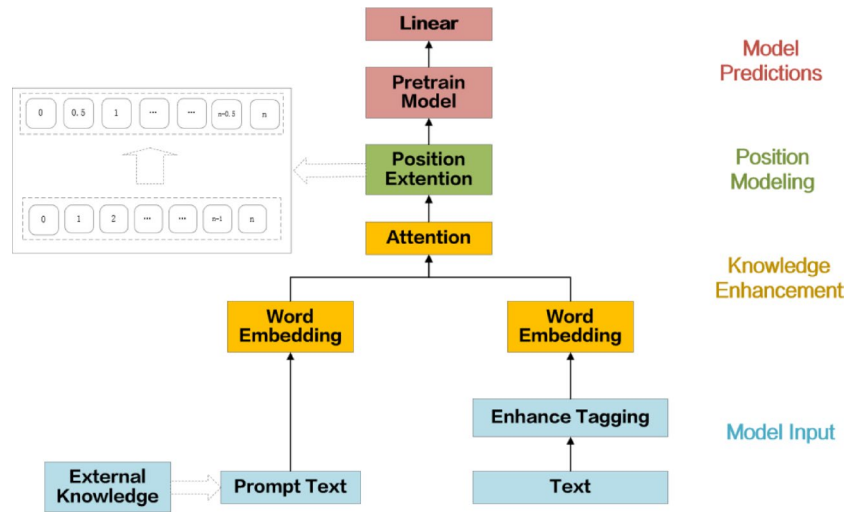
Linear

Pretrain Model

Position Extention

Attention

Word Embedding

Word Embedding

Enhance Tagging

External Knowledge

Prompt Text

Text

| 0 | 0.5 | 1 | ... | ... | n-0.5 | n |
|---|---|---|---|---|---|---|

| 0 | 1 | 2 | ... | ... | n-1 | n |
|---|---|---|---|---|---|---|

Model Predictions

Position Modeling

Knowledge Enhancement

Model Input